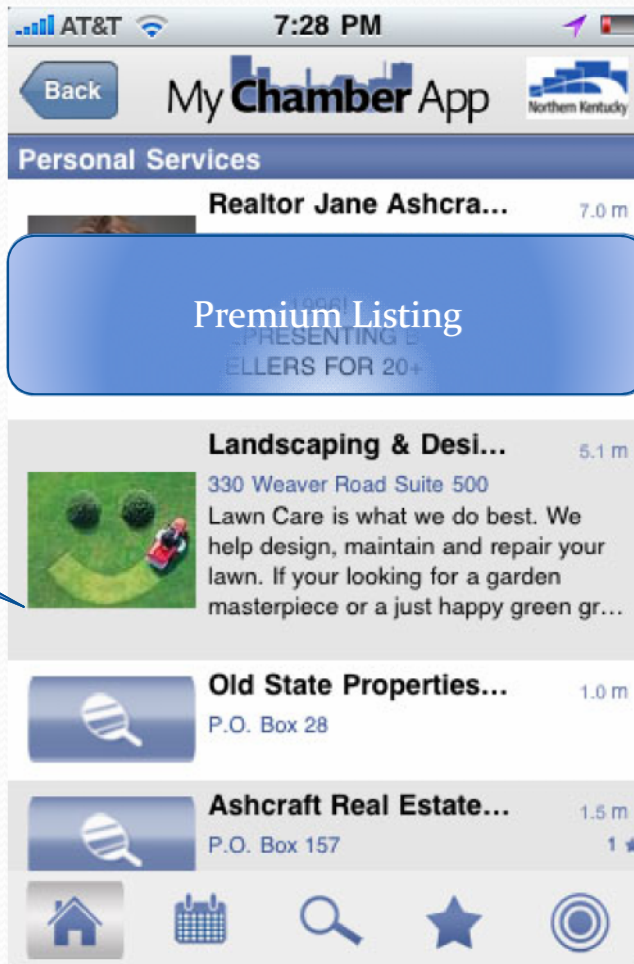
AT&T 7:28 PM

Back My Chamber App Northern Kentucky

Personal Services

Realtor Jane Ashcra... 7.0 m

Premium Listing

1996! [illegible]EPRESENTING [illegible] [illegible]ELLERS FOR 20+

Landscaping & Desi... 5.1 m
330 Weaver Road Suite 500
Lawn Care is what we do best. We help design, maintain and repair your lawn. If your looking for a garden masterpiece or a just happy green gr...

Old State Properties... 1.0 m
P.O. Box 28

Ashcraft Real Estate... 1.5 m
P.O. Box 157
1